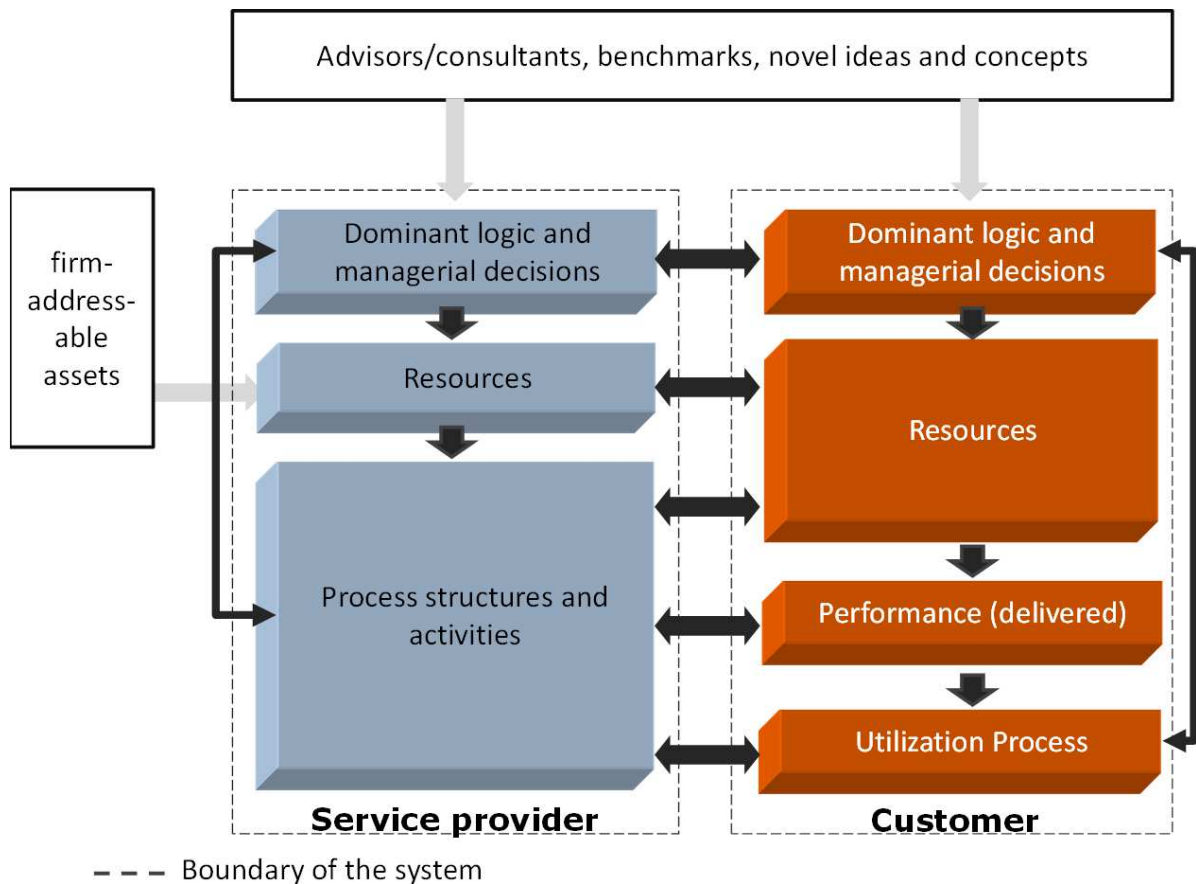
Advisors/consultants, benchmarks, novel ideas and concepts

firm-addressable assets

Dominant logic and managerial decisions

Resources

Process structures and activities

Service provider

Dominant logic and managerial decisions

Resources

Performance (delivered)

Utilization Process

Customer

Boundary of the system